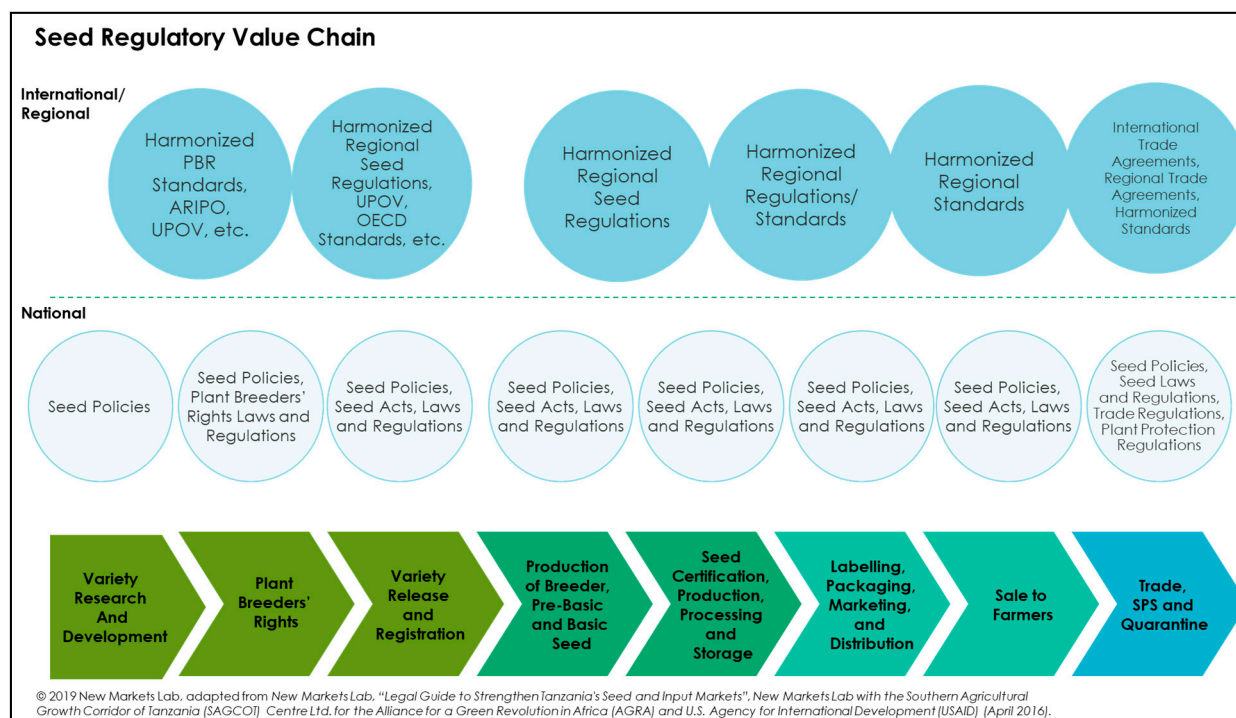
Seed Regulatory Value Chain

International/ Regional

Harmonized PBR Standards, ARIPO, UPOV, etc.

Harmonized Regional Seed Regulations, UPOV, OECD Standards, etc.

Harmonized Regional Seed Regulations

Harmonized Regional Regulations/ Standards

Harmonized Regional Standards

International Trade Agreements, Regional Trade Agreements, Harmonized Standards

National

Seed Policies

Seed Policies, Plant Breeders' Rights Laws and Regulations

Seed Policies, Seed Acts, Laws and Regulations

Seed Policies, Seed Acts, Laws and Regulations

Seed Policies, Seed Acts, Laws and Regulations

Seed Policies, Seed Acts, Laws and Regulations

Seed Policies, Seed Acts, Laws and Regulations

Seed Policies, Seed Laws and Regulations, Trade Regulations, Plant Protection Regulations

Variety Research And Development

Plant Breeders' Rights

Variety Release and Registration

Production of Breeder, Pre-Basic and Basic Seed

Seed Certification, Production, Processing and Storage

Labelling, Packaging, Marketing, and Distribution

Sale to Farmers

Trade, SPS and Quarantine

© 2019 New Markets Lab, adapted from New Markets Lab, "Legal Guide to Strengthen Tanzania's Seed and Input Markets", New Markets Lab with the Southern Agricultural Growth Corridor of Tanzania (SAGCOT) Centre Ltd. for the Alliance for a Green Revolution in Africa (AGRA) and U.S. Agency for International Development (USAID) (April 2016).